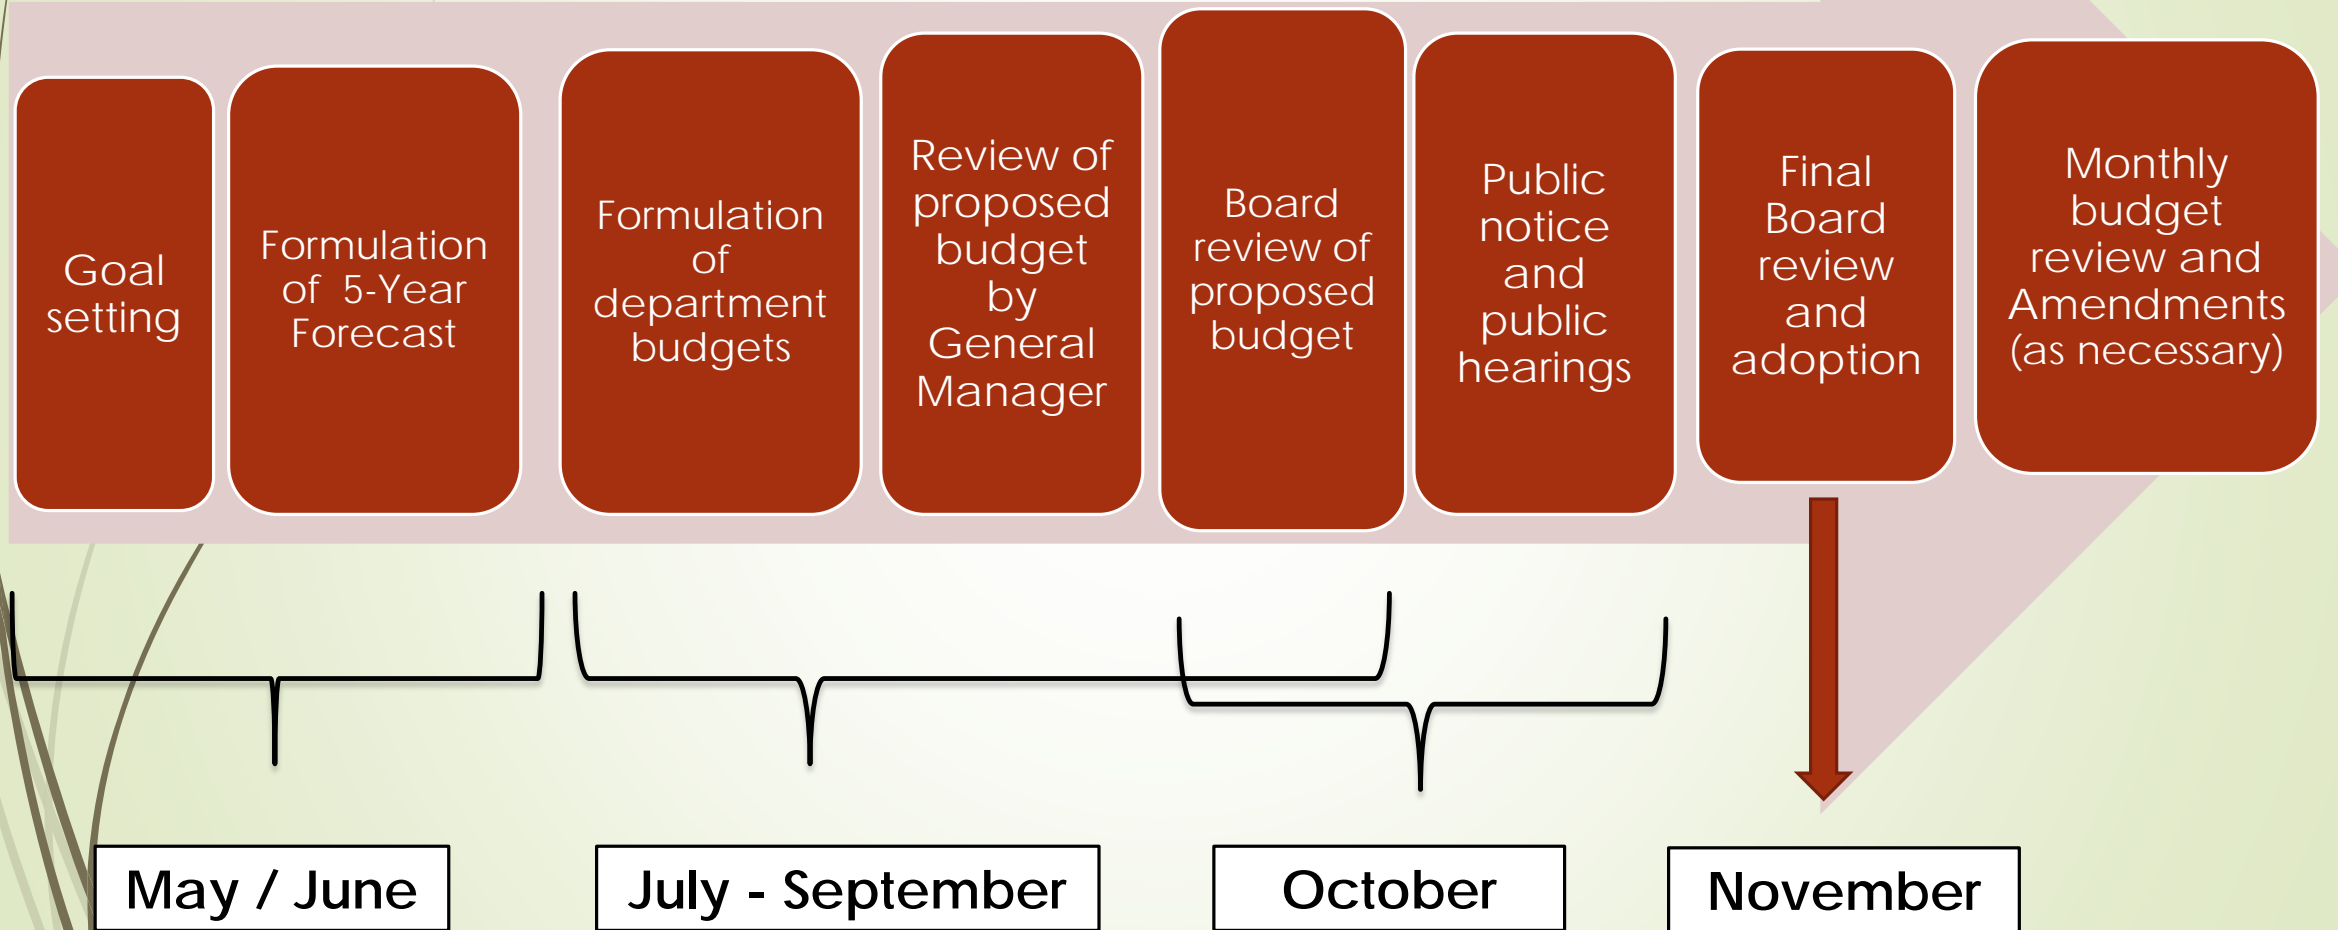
Goal setting

Formulation of 5-Year Forecast

Formulation of department budgets

Review of proposed budget by General Manager

Board review of proposed budget

Public notice and public hearings

Final Board review and adoption

Monthly budget review and Amendments (as necessary)

May / June

July - September

October

November